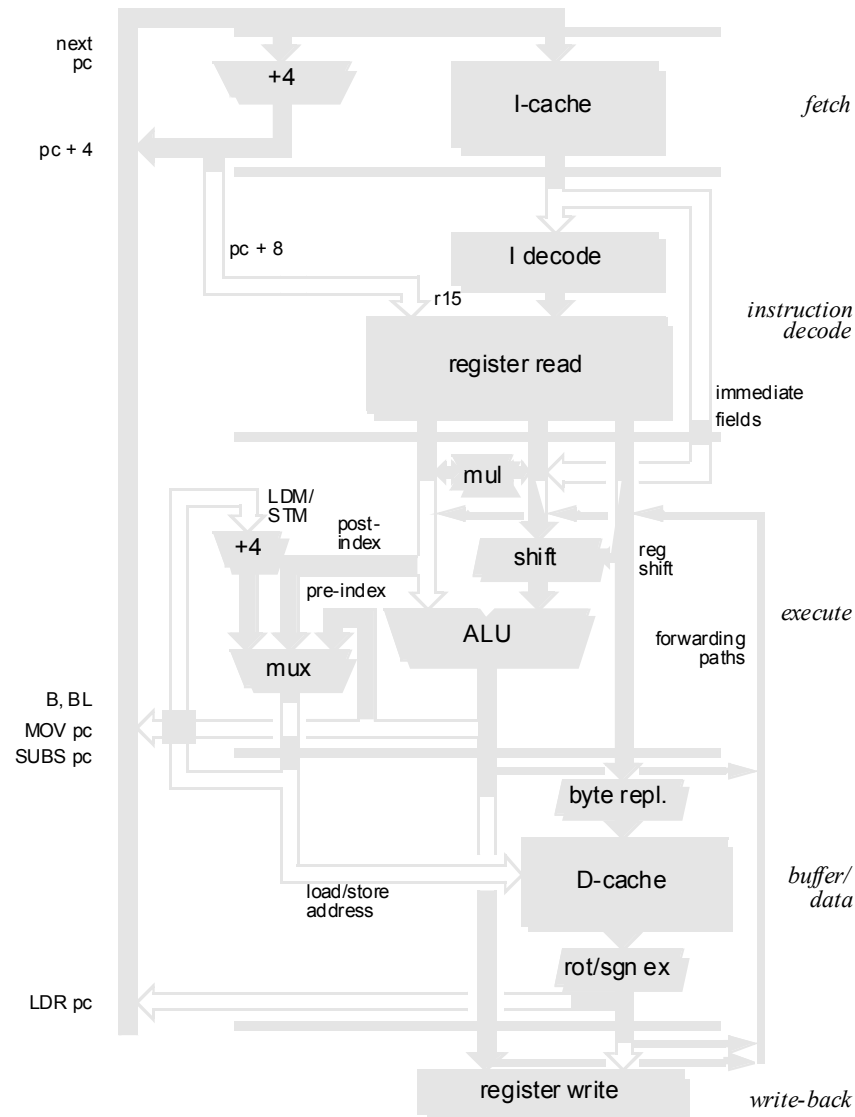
next pc

+4

I-cache

fetch

pc + 4

pc + 8

I decode

r15

instruction decode

register read

immediate fields

mul

LDM/ STM

post-index

+4

shift

reg shift

pre-index

ALU

execute

forwarding paths

mux

B, BL

MOV pc

SUBS pc

byte repl.

D-cache

buffer/ data

load/store address

rot/sgn ex

LDR pc

register write

write-back